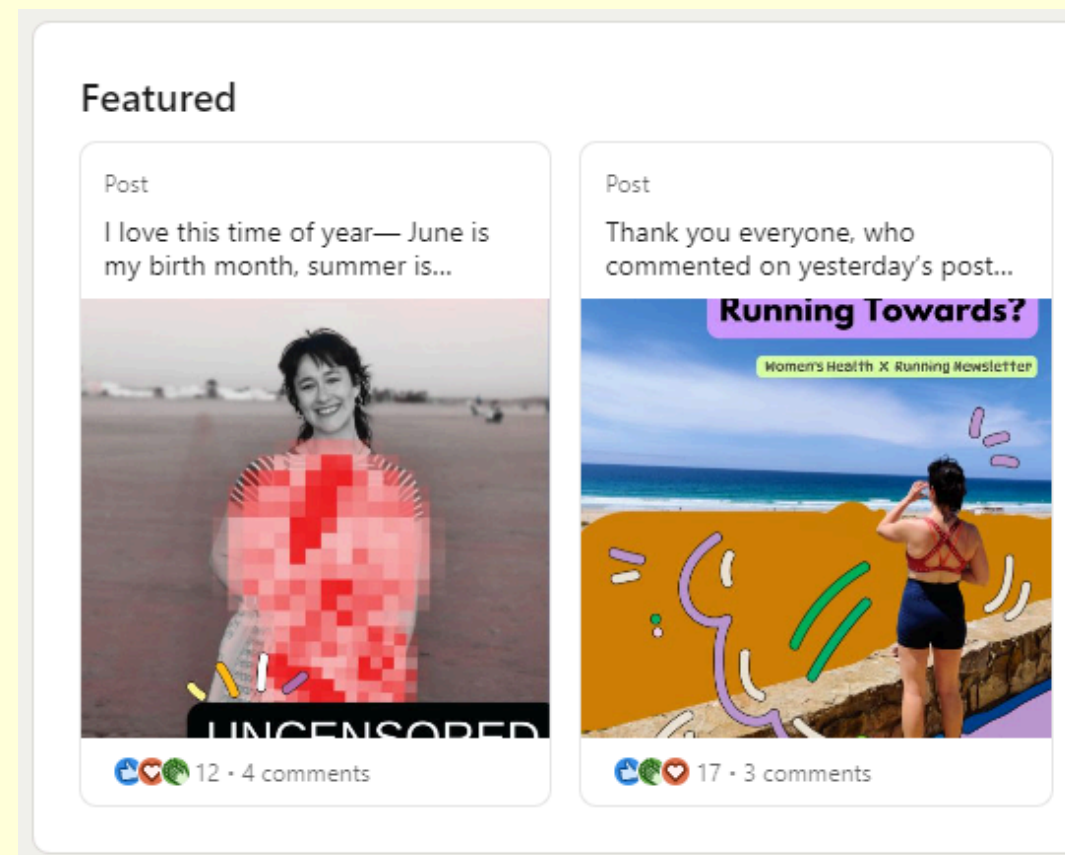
Featured

Post

I love this time of year— June is my birth month, summer is...

UNCENSORED

12 • 4 comments

Post

Thank you everyone, who commented on yesterday's post...

Running Towards?

Women's Health X Running Newsletter

17 • 3 comments